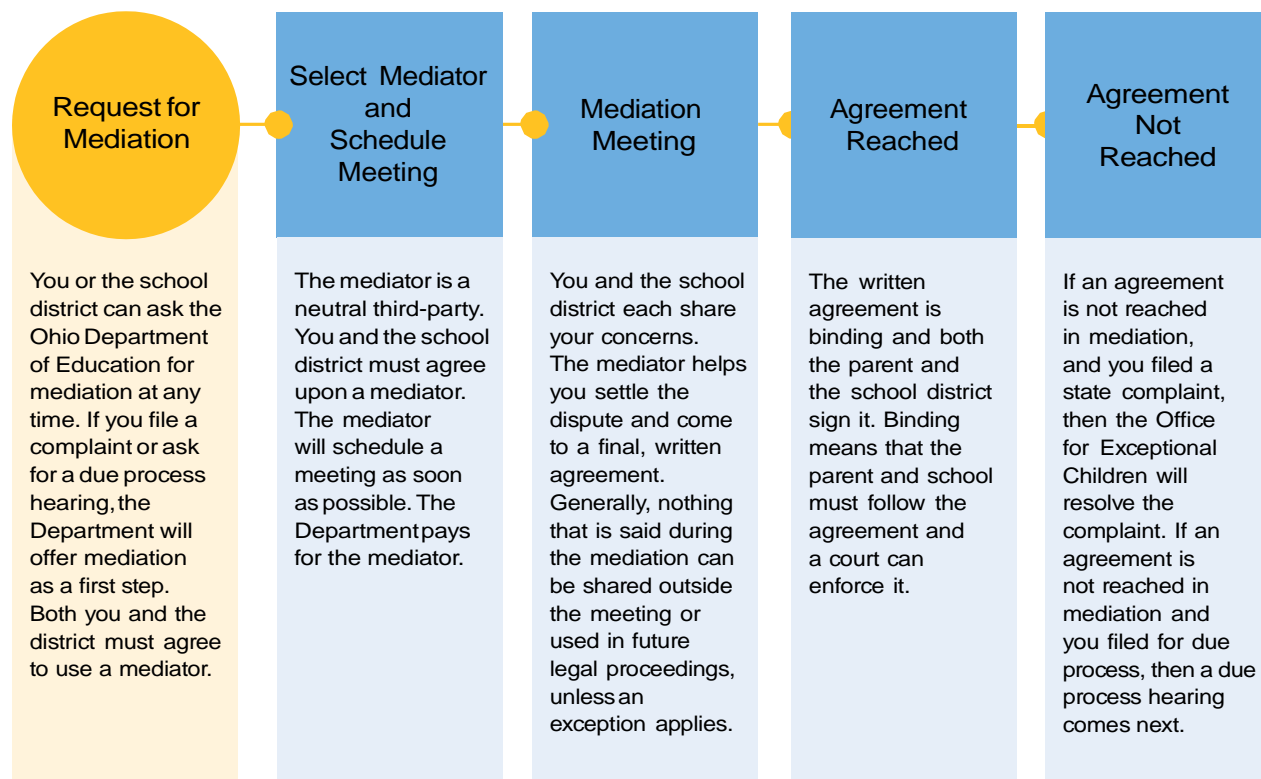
Request for Mediation

You or the school district can ask the Ohio Department of Education for mediation at any time. If you file a complaint or ask for a due process hearing, the Department will offer mediation as a first step. Both you and the district must agree to use a mediator.

Select Mediator and Schedule Meeting

The mediator is a neutral third-party. You and the school district must agree upon a mediator. The mediator will schedule a meeting as soon as possible. The Department pays for the mediator.

Mediation Meeting

You and the school district each share your concerns. The mediator helps you settle the dispute and come to a final, written agreement. Generally, nothing that is said during the mediation can be shared outside the meeting or used in future legal proceedings, unless an exception applies.

Agreement Reached

The written agreement is binding and both the parent and the school district sign it. Binding means that the parent and school must follow the agreement and a court can enforce it.

Agreement Not Reached

If an agreement is not reached in mediation, and you filed a state complaint, then the Office for Exceptional Children will resolve the complaint. If an agreement is not reached in mediation and you filed for due process, then a due process hearing comes next.